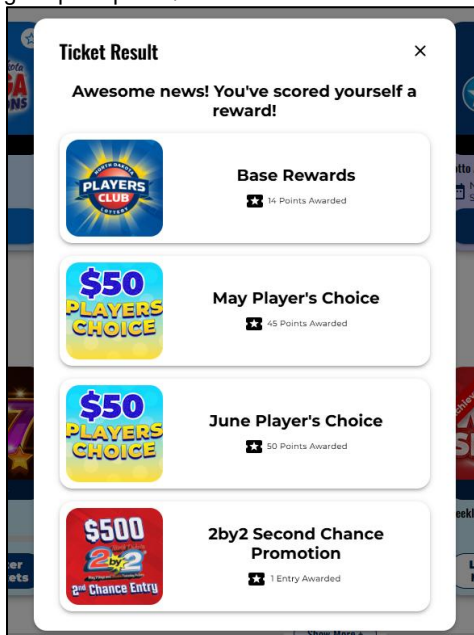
Ticket Result
×

Awesome news! You've scored yourself a reward!

NORTH DAKOTA PLAYERS CLUB LOTTERY

Base Rewards
14 Points Awarded

$50 PLAYERS CHOICE

May Player's Choice
45 Points Awarded

$50 PLAYERS CHOICE

June Player's Choice
50 Points Awarded

$500 2by2 2nd Chance Entry

2by2 Second Chance Promotion
1 Entry Awarded